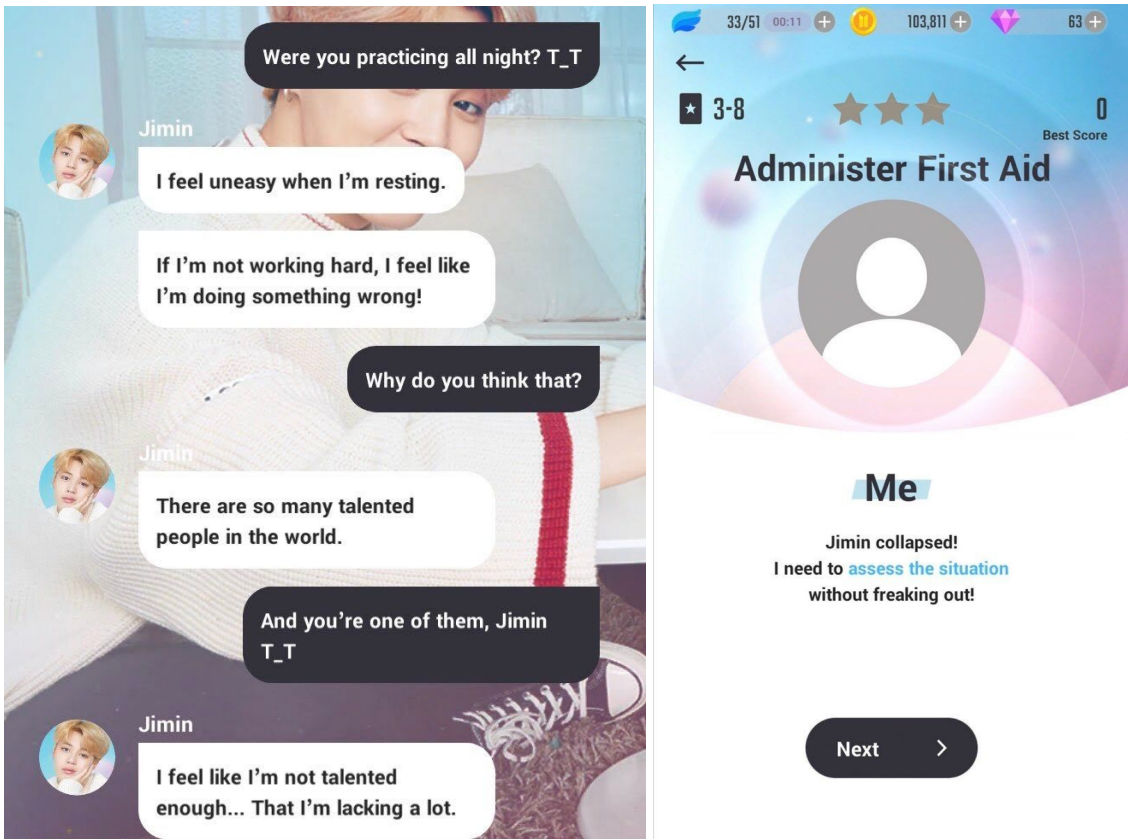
Were you practicing all night? T_T

Jimin

I feel uneasy when I'm resting.

If I'm not working hard, I feel like I'm doing something wrong!

Why do you think that?

Jimin

There are so many talented people in the world.

And you're one of them, Jimin T_T

Jimin

I feel like I'm not talented enough... That I'm lacking a lot.

33/51 00:11 + 103,811 + 63 +

←

3-8 0 Best Score

Administer First Aid

Me

Jimin collapsed!
I need to assess the situation without freaking out!

Next >